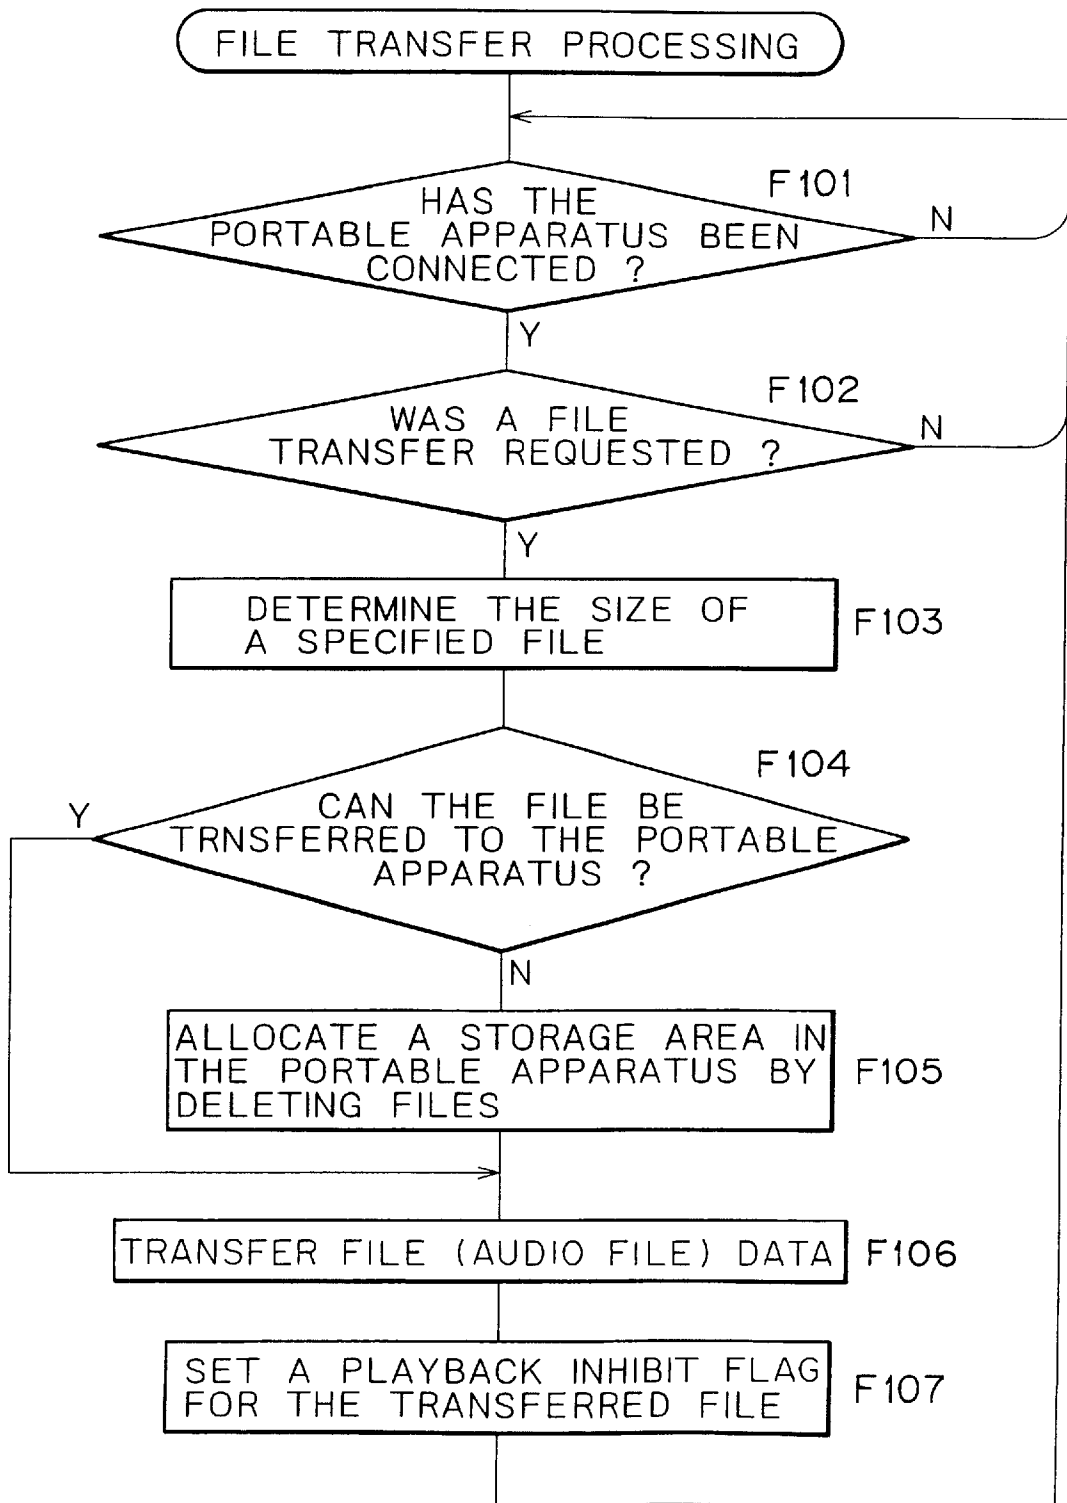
FILE TRANSFER PROCESSING

HAS THE PORTABLE APPARATUS BEEN CONNECTED ?

F101

N

Y

WAS A FILE TRANSFER REQUESTED ?

F102

N

Y

DETERMINE THE SIZE OF A SPECIFIED FILE

F103

CAN THE FILE BE TRNSFERRED TO THE PORTABLE APPARATUS ?

F104

Y

N

ALLOCATE A STORAGE AREA IN THE PORTABLE APPARATUS BY DELETING FILES

F105

TRANSFER FILE (AUDIO FILE) DATA

F106

SET A PLAYBACK INHIBIT FLAG FOR THE TRANSFERRED FILE

F107